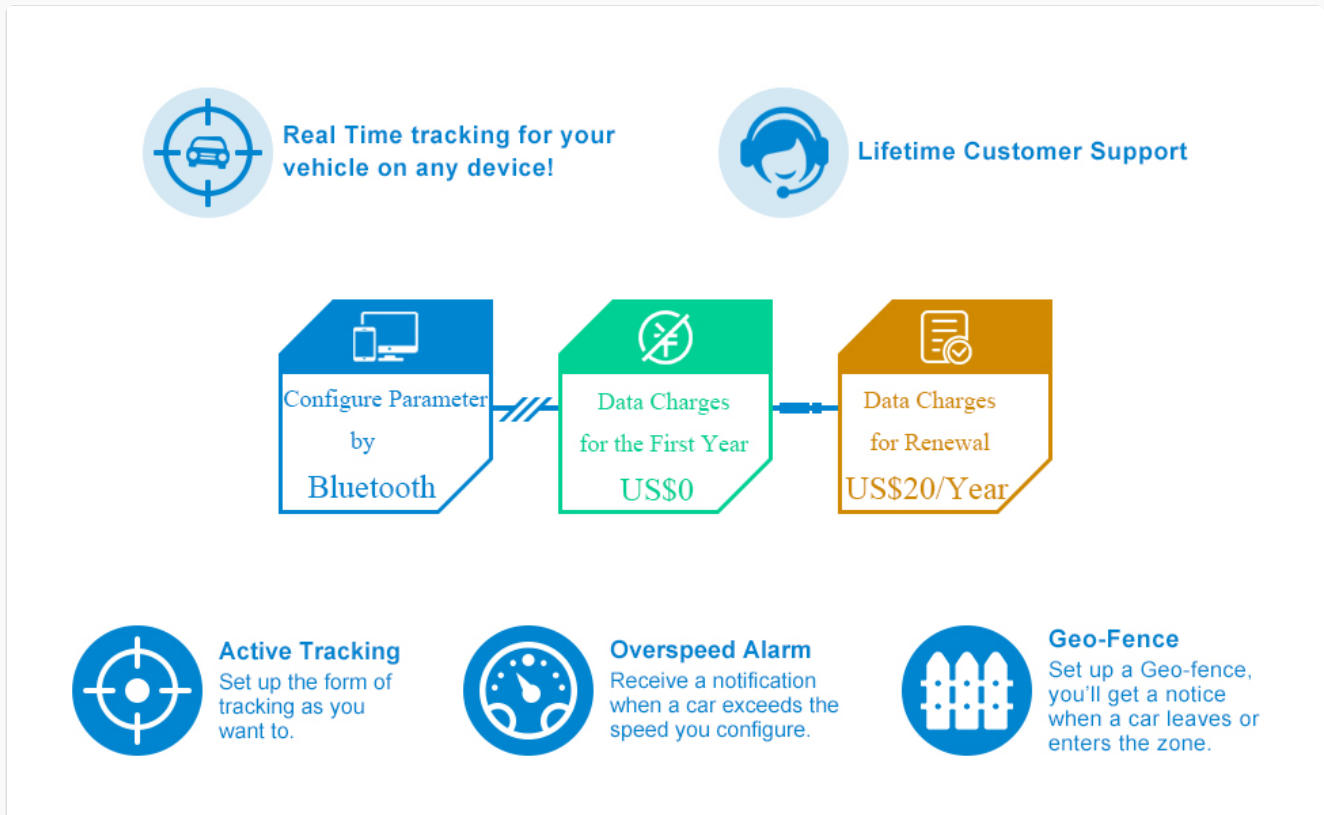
Real Time tracking for your vehicle on any device!

Lifetime Customer Support

Configure Parameter by Bluetooth

Data Charges for the First Year US$0

Data Charges for Renewal US$20/Year

Active Tracking
Set up the form of tracking as you want to.

Overspeed Alarm
Receive a notification when a car exceeds the speed you configure.

Geo-Fence
Set up a Geo-fence, you'll get a notice when a car leaves or enters the zone.